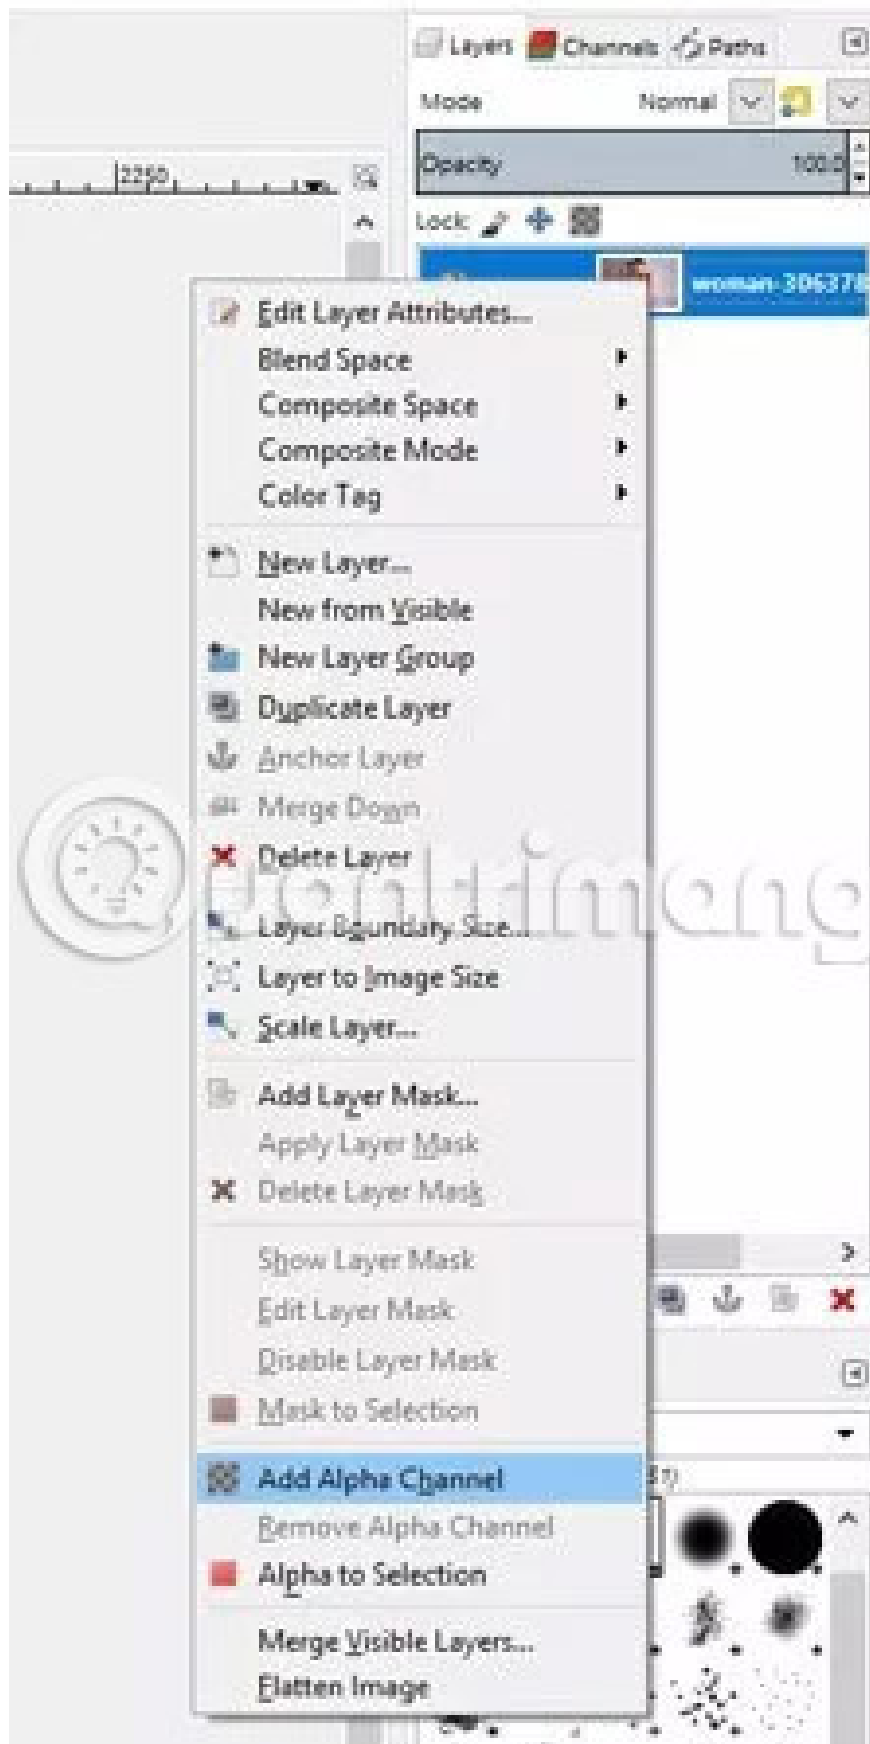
Layers Channels Paths

Mode Normal

Opacity 100.0

Lock:

woman-306378

2250

Edit Layer Attributes...
Blend Space
Composite Space
Composite Mode
Color Tag

New Layer...
New from Visible
New Layer Group
Duplicate Layer
Anchor Layer
Merge Down
Delete Layer

Layer Boundary Size...
Layer to Image Size
Scale Layer...

Add Layer Mask...
Apply Layer Mask
Delete Layer Mask

Show Layer Mask
Edit Layer Mask
Disable Layer Mask
Mask to Selection

Add Alpha Channel
Remove Alpha Channel
Alpha to Selection

Merge Visible Layers...
Flatten Image

quantrimang